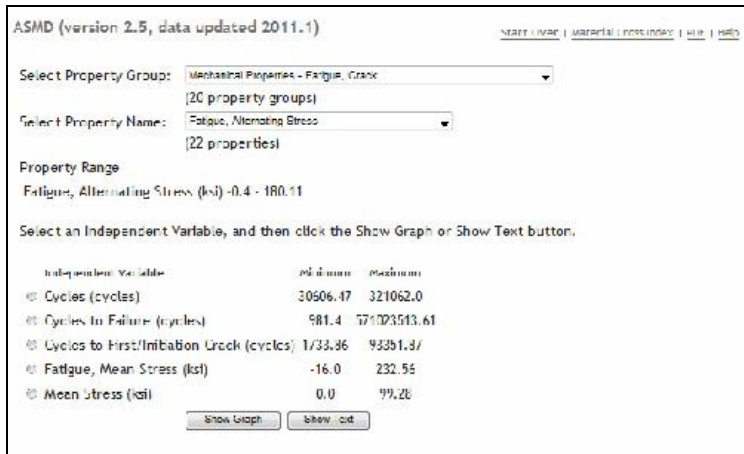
ASMD (version 2.5, data updated 2011.1)

Start Over | Material Cross Index | PDF | Help

Select Property Group: Mechanical Properties - Fatigue, Crack

(20 property groups)

Select Property Name: Fatigue, Alternating Stress

(22 properties)

Property Range

Fatigue, Alternating Stress (ksi) -0.4 - 180.11

Select an Independent Variable, and then click the Show Graph or Show Text button.

| Independent Variable | Minimum | Maximum |
|---|---|---|
| Cycles (cycles) | 30606.47 | 321062.0 |
| Cycles to Failure (cycles) | 981.4 | 571023513.61 |
| Cycles to First/Initiation Crack (cycles) | 1733.86 | 93351.87 |
| Fatigue, Mean Stress (ksi) | -16.0 | 232.55 |
| Mean Stress (ksi) | 0.0 | 99.28 |

Show Graph | Show Text